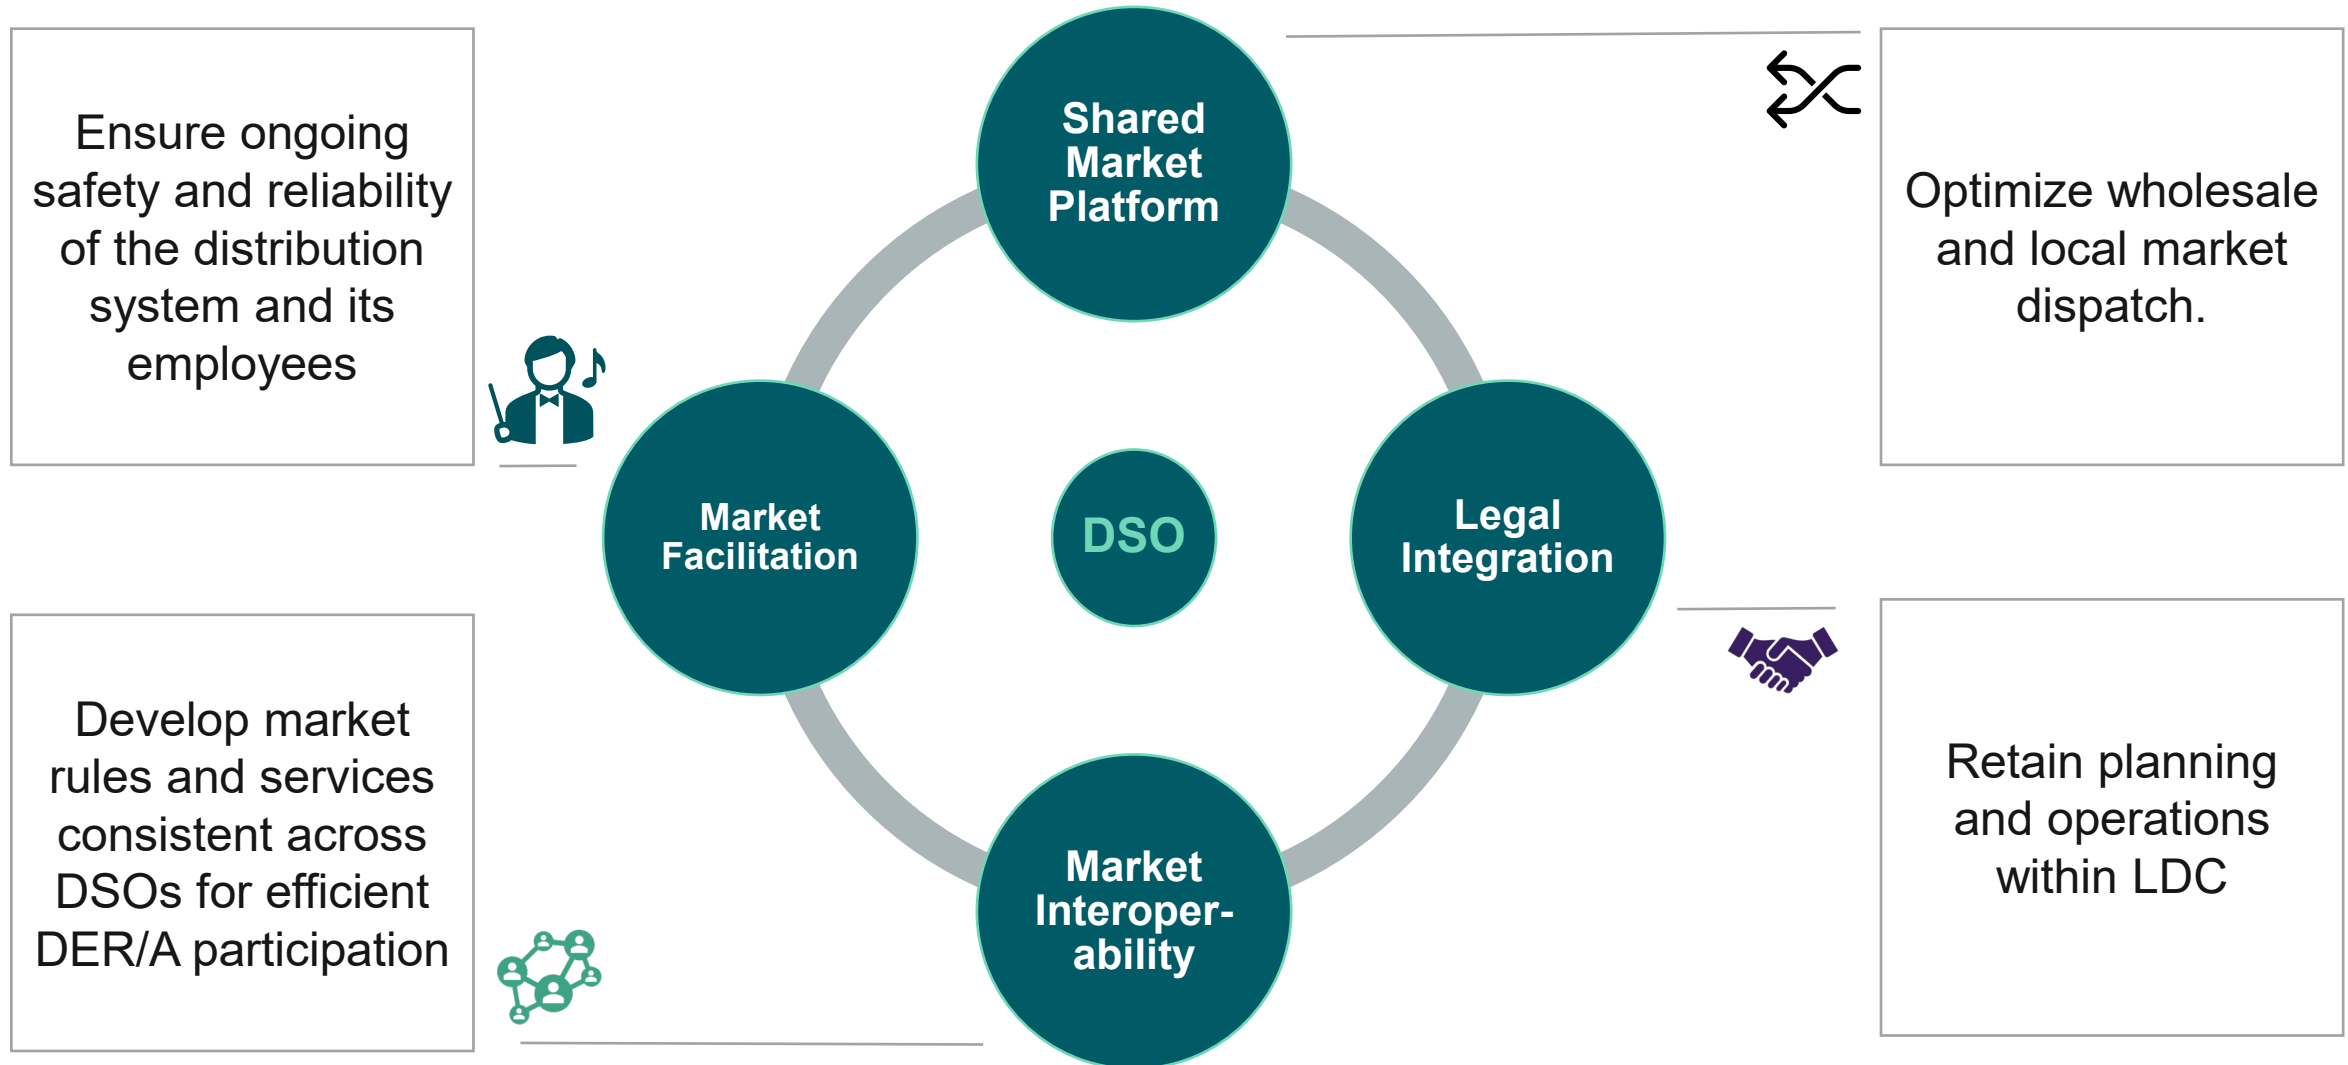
Ensure ongoing safety and reliability of the distribution system and its employees

Shared Market Platform

Optimize wholesale and local market dispatch.

Market Facilitation

DSO

Legal Integration

Develop market rules and services consistent across DSOs for efficient DER/A participation

Market Interoper-ability

Retain planning and operations within LDC